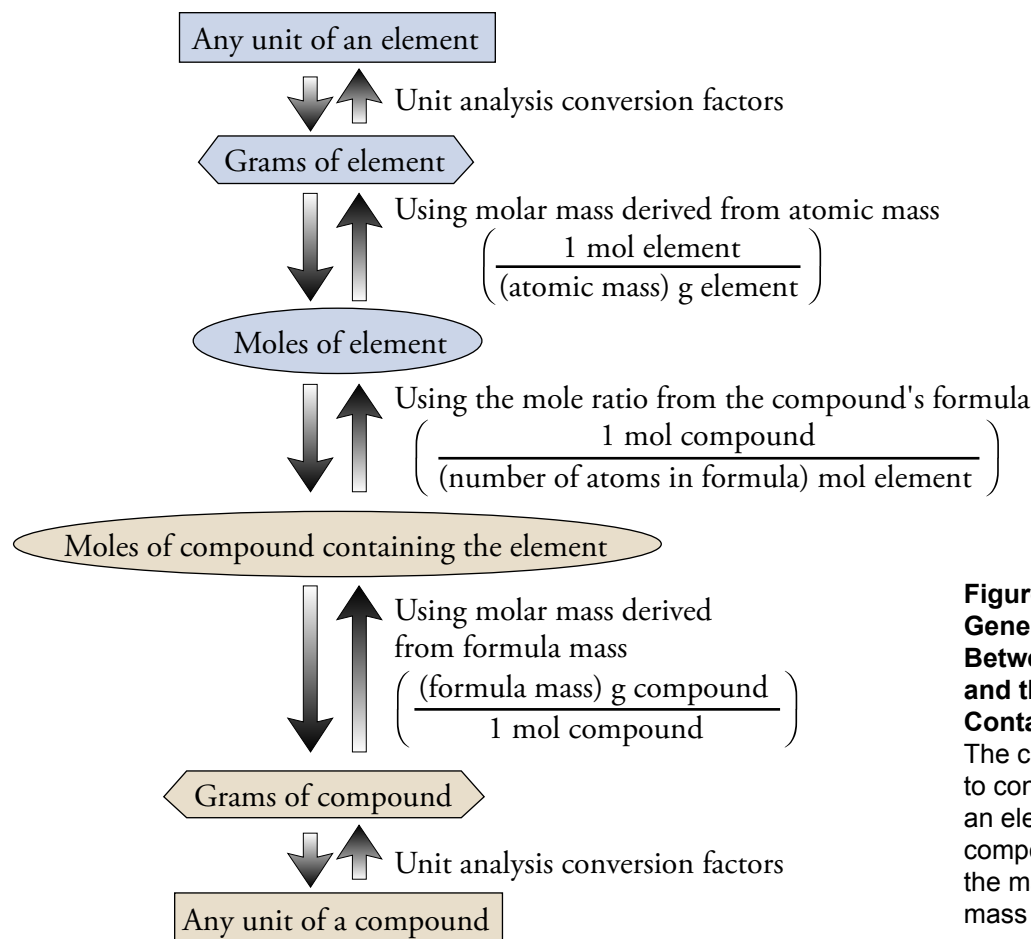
Any unit of an element

Unit analysis conversion factors

Grams of element

Using molar mass derived from atomic mass

$\left(\frac{1 \text{ mol element}}{\text{(atomic mass) g element}}\right)$

Moles of element

Using the mole ratio from the compound's formula

$\left(\frac{1 \text{ mol compound}}{\text{(number of atoms in formula) mol element}}\right)$

Moles of compound containing the element

Using molar mass derived from formula mass

$\left(\frac{\text{(formula mass) g compound}}{1 \text{ mol compound}}\right)$

Grams of compound

Unit analysis conversion factors

Any unit of a compound

Figur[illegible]
Gene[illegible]
Betwe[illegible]
and th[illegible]
Conta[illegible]
The c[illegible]
to con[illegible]
an ele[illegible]
compo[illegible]
the m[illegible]
mass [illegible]